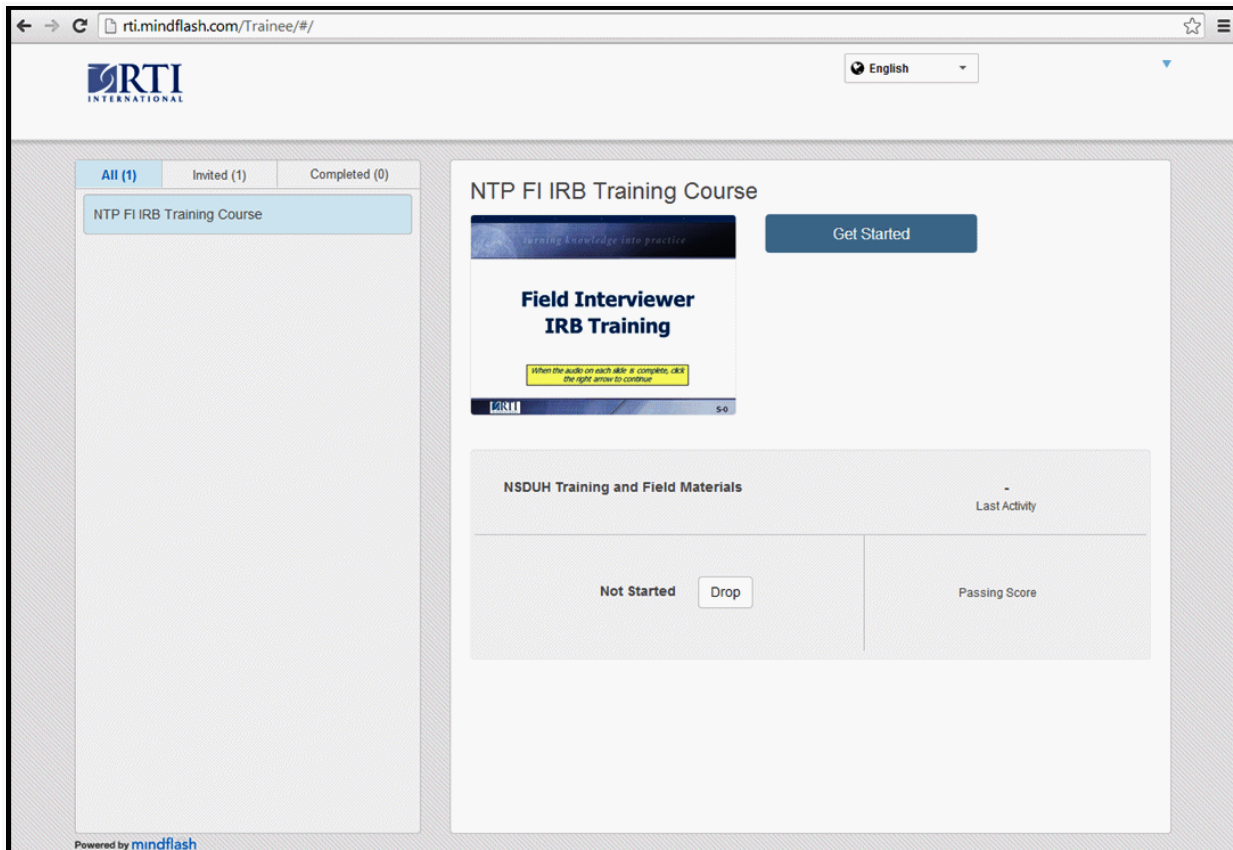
rti.mindflash.com/Trainee/#/

RTI INTERNATIONAL

English

All (1) Invited (1) Completed (0)

NTP FI IRB Training Course

NTP FI IRB Training Course

turning knowledge into practice

Field Interviewer IRB Training

When the audio on each slide is complete, click the right arrow to continue

RTI

S-0

Get Started

NSDUH Training and Field Materials

-
Last Activity

Not Started

Drop

Passing Score

Powered by mindflash